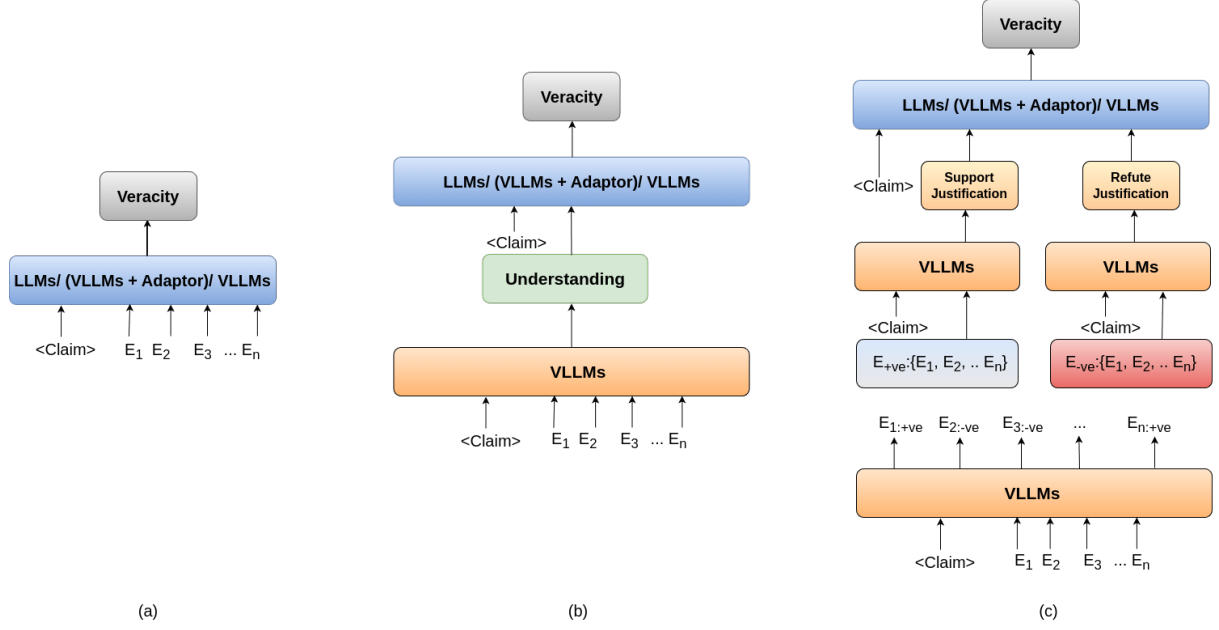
Veracity

LLMs/ (VLLMs + Adaptor)/ VLLMs

<Claim> $E_1$ $E_2$ $E_3$ ... $E_n$

(a)

Veracity

LLMs/ (VLLMs + Adaptor)/ VLLMs

<Claim>

Understanding

VLLMs

<Claim> $E_1$ $E_2$ $E_3$ ... $E_n$

(b)

Veracity

LLMs/ (VLLMs + Adaptor)/ VLLMs

<Claim>

Support Justification

Refute Justification

VLLMs

VLLMs

<Claim>

<Claim>

$E_{+ve}$:{$E_1$, $E_2$, .. $E_n$}

$E_{-ve}$:{$E_1$, $E_2$, .. $E_n$}

$E_{1:+ve}$ $E_{2:-ve}$ $E_{3:-ve}$ ... $E_{n:+ve}$

VLLMs

<Claim> $E_1$ $E_2$ $E_3$ ... $E_n$

(c)